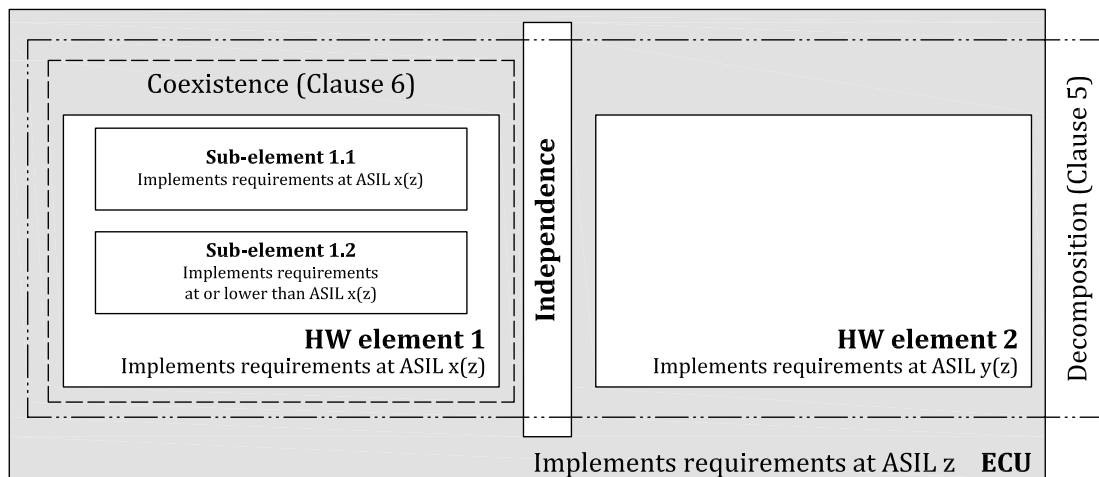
Coexistence (Clause 6)

**Sub-element 1.1**
Implements requirements at ASIL x(z)

**Sub-element 1.2**
Implements requirements at or lower than ASIL x(z)

**HW element 1**
Implements requirements at ASIL x(z)

**Independence**

**HW element 2**
Implements requirements at ASIL y(z)

Decomposition (Clause 5)

Implements requirements at ASIL z **ECU**